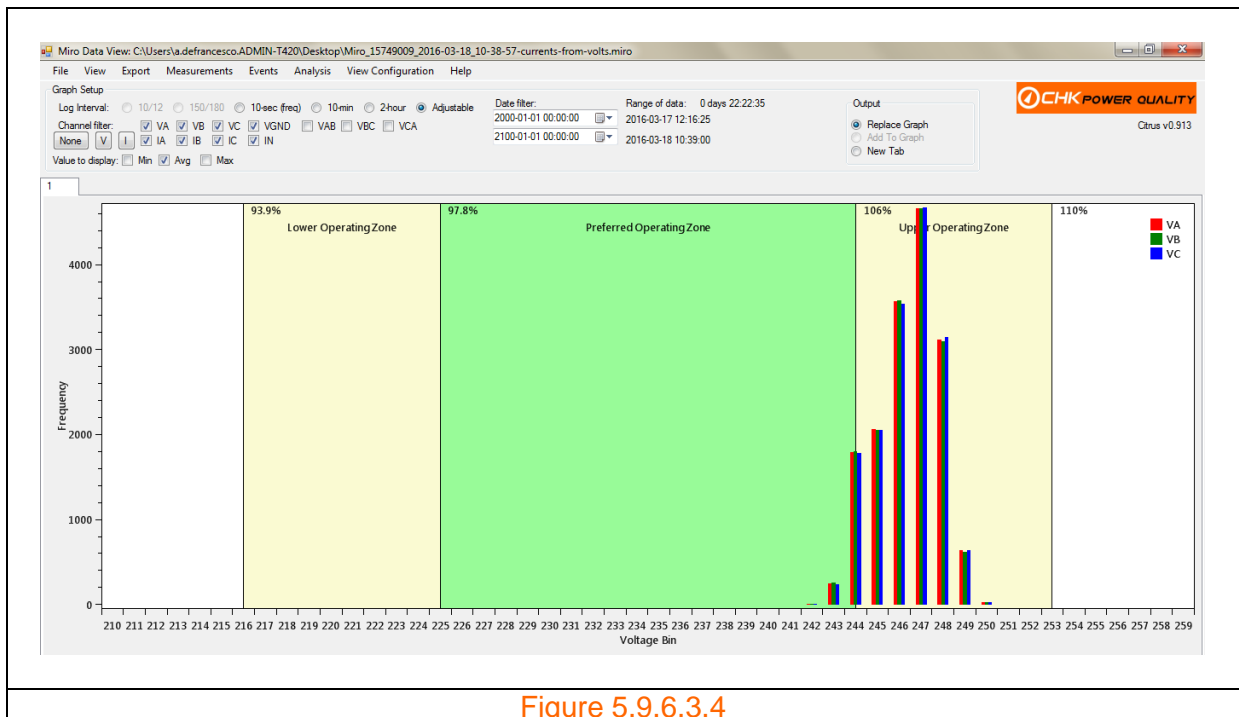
Miro Data View: C:\Users\a.defrancesco.ADMIN-T420\Desktop\Miro_15749009_2016-03-18_10-38-57-currents-from-volts.miro

File View Export Measurements Events Analysis View Configuration Help

Graph Setup
Log Interval: 10/12 150/180 10-sec (freq) 10-min 2-hour Adjustable
Channel filter: VA VB VC VGND VAB VBC VCA
None V I IA IB IC IN
Value to display: Min Avg Max

Date filter:
2000-01-01 00:00:00
2100-01-01 00:00:00

Range of data: 0 days 22:22:35
2016-03-17 12:16:25
2016-03-18 10:39:00

Output
Replace Graph
Add To Graph
New Tab

CHK POWER QUALITY
Citrus v0.913

1

93.9%
Lower Operating Zone
97.8%
Preferred Operating Zone
106%
Upper Operating Zone
110%

VA
VB
VC

4000
3000
2000
1000
0

Frequency

210 211 212 213 214 215 216 217 218 219 220 221 222 223 224 225 226 227 228 229 230 231 232 233 234 235 236 237 238 239 240 241 242 243 244 245 246 247 248 249 250 251 252 253 254 255 256 257 258 259
Voltage Bin

Figure 5.9.6.3.4